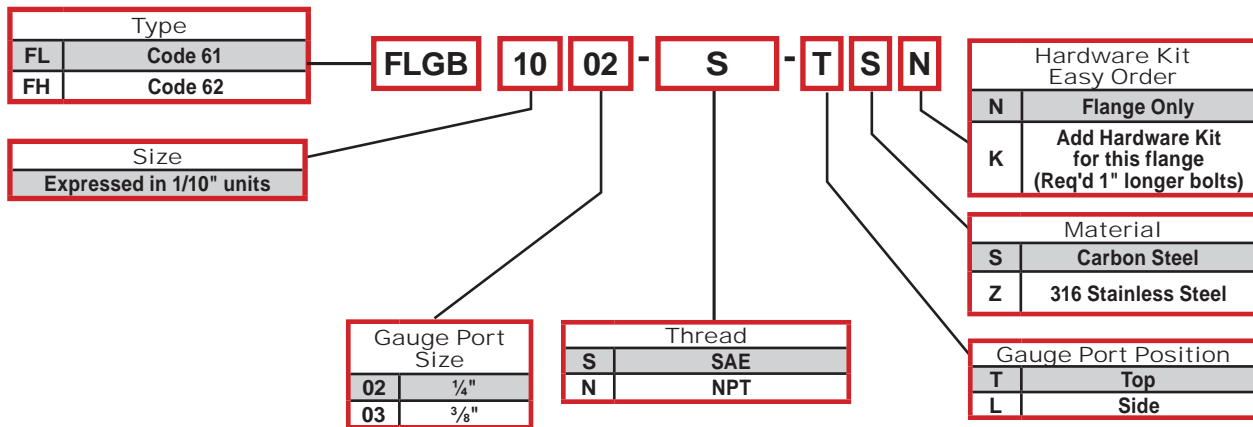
Type

| FL | Code 61 |
|---|---|
| FH | Code 62 |

FLGB 10 02 - S - T S N

Hardware Kit
Easy Order

| N | Flange Only |
|---|---|
| K | Add Hardware Kit for this flange (Req'd 1" longer bolts) |

Size

Expressed in 1/10" units

Material

| S | Carbon Steel |
|---|---|
| Z | 316 Stainless Steel |

Gauge Port Position

| T | Top |
|---|---|
| L | Side |

Gauge Port Size

| 02 | $\frac{1}{4}$" |
|---|---|
| 03 | $\frac{3}{8}$" |

Thread

| S | SAE |
|---|---|
| N | NPT |